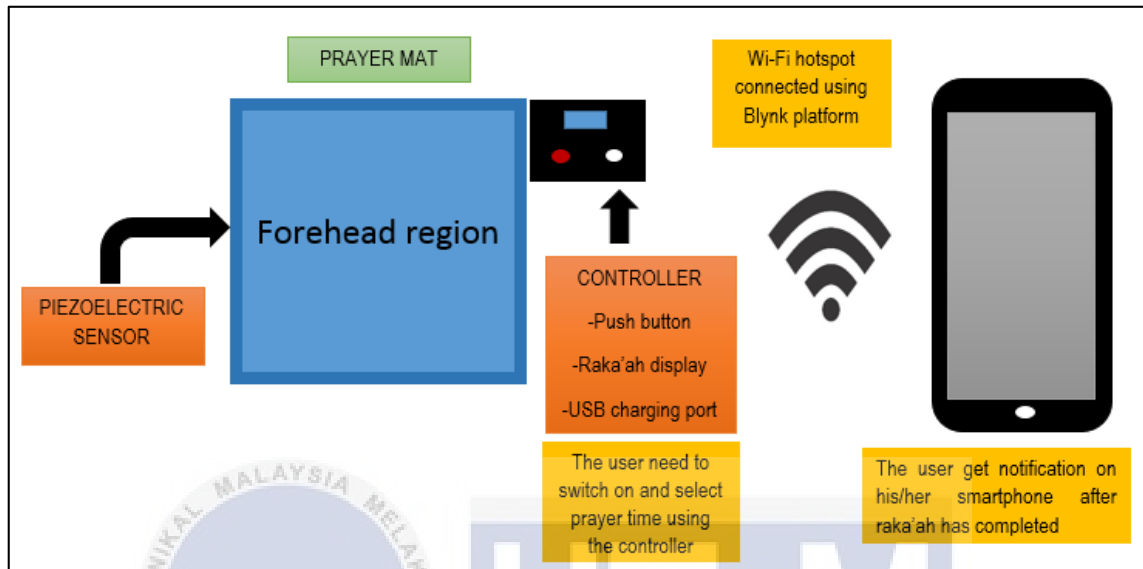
PRAYER MAT

Forehead region

PIEZOELECTRIC SENSOR

CONTROLLER

-Push button

-Raka'ah display

-USB charging port

The user need to switch on and select prayer time using the controller

Wi-Fi hotspot connected using Blynk platform

The user get notification on his/her smartphone after raka'ah has completed

MALAYSIA